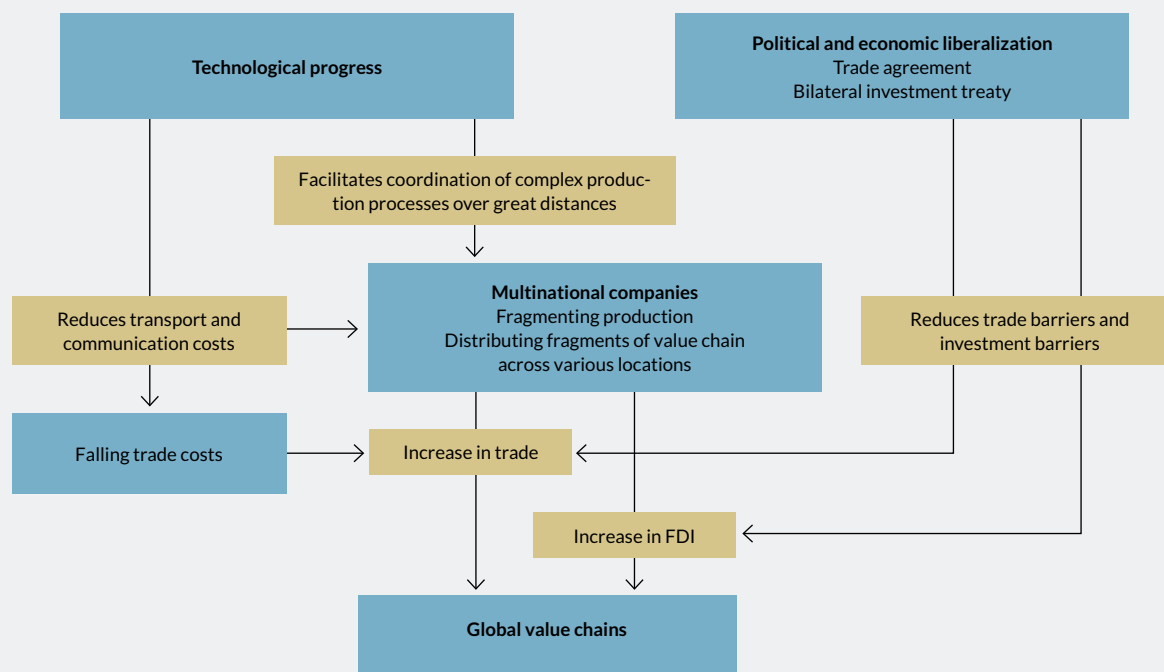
Technological progress

Political and economic liberalization
Trade agreement
Bilateral investment treaty

Facilitates coordination of complex production processes over great distances

Reduces transport and communication costs

Multinational companies
Fragmenting production
Distributing fragments of value chain across various locations

Reduces trade barriers and investment barriers

Falling trade costs

Increase in trade

Increase in FDI

Global value chains